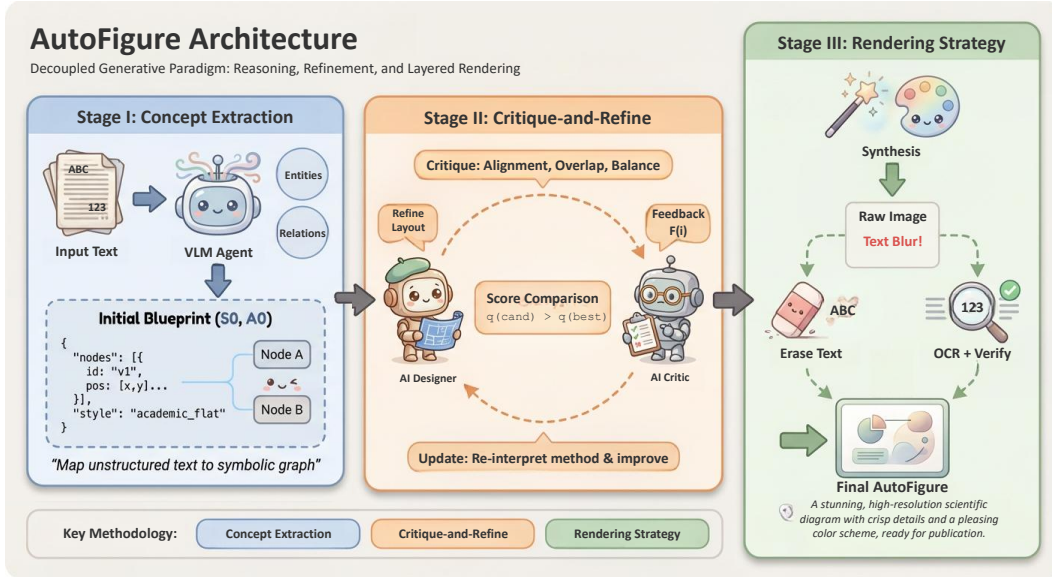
AutoFigure Architecture

Decoupled Generative Paradigm: Reasoning, Refinement, and Layered Rendering

Stage I: Concept Extraction

ABC
123

Input Text

VLM Agent

Entities

Relations

Initial Blueprint (S0, A0)

```
{
  "nodes": [{
    id: "v1",
    pos: [x,y]...
  }],
  "style": "academic_flat"
}
```

Node A

Node B

"Map unstructured text to symbolic graph"

Stage II: Critique-and-Refine

Critique: Alignment, Overlap, Balance

Refine Layout

Feedback F(i)

Score Comparison
q(cand) > q(best)

AI Designer

AI Critic

Update: Re-interpret method & improve

Stage III: Rendering Strategy

Synthesis

Raw Image
Text Blur!

ABC

Erase Text

123

OCR + Verify

Final AutoFigure

A stunning, high-resolution scientific diagram with crisp details and a pleasing color scheme, ready for publication.

Key Methodology: Concept Extraction Critique-and-Refine Rendering Strategy